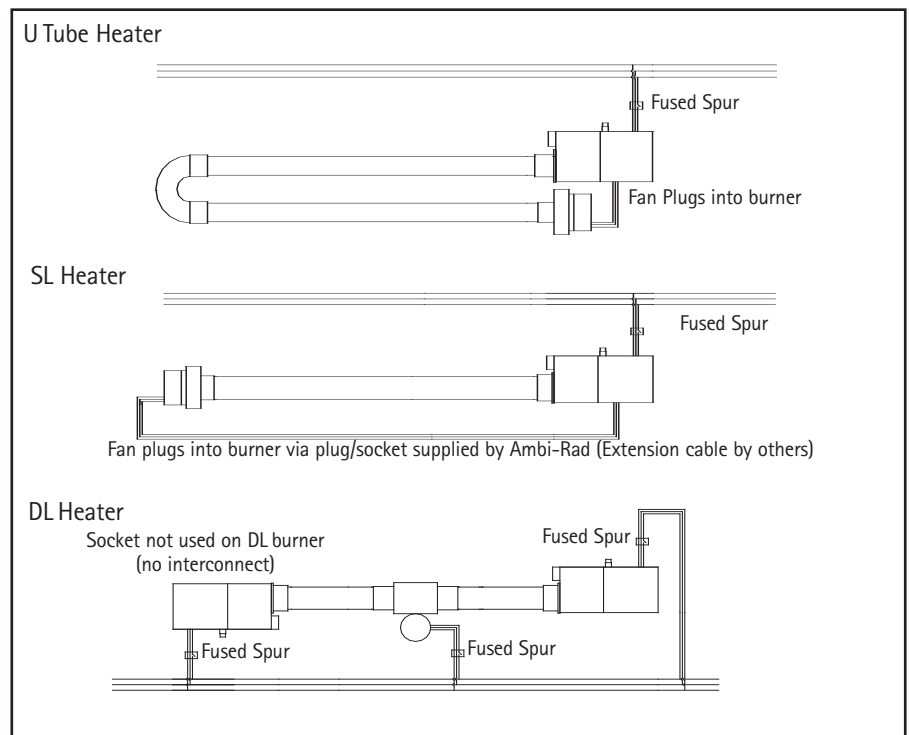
U Tube Heater

Fused Spur

Fan Plugs into burner

SL Heater

Fused Spur

Fan plugs into burner via plug/socket supplied by Ambi-Rad (Extension cable by others)

DL Heater

Socket not used on DL burner (no interconnect)

Fused Spur

Fused Spur

Fused Spur